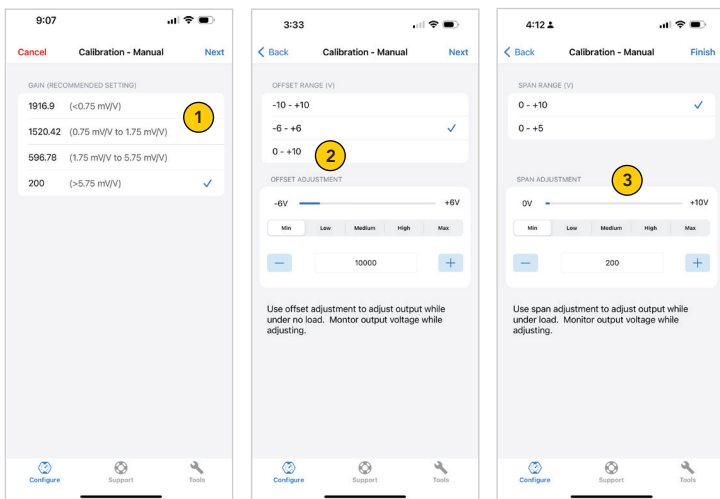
9:07

Cancel Calibration - Manual Next

GAIN (RECOMMENDED SETTING)

1916.9 (<0.75 mV/V)

1520.42 (0.75 mV/V to 1.75 mV/V)

596.78 (1.75 mV/V to 5.75 mV/V)

200 (>5.75 mV/V)

1

Configure Support Tools

3:33

Back Calibration - Manual Next

OFFSET RANGE (V)

-10 - +10

-6 - +6

0 - +10

2

OFFSET ADJUSTMENT

-6V +6V

Min Low Medium High Max

10000

Use offset adjustment to adjust output while under no load. Montor output voltage while adjusting.

Configure Support Tools

4:12

Back Calibration - Manual Finish

SPAN RANGE (V)

0 - +10

0 - +5

SPAN ADJUSTMENT

3

0V +10V

Min Low Medium High Max

200

Use span adjustment to adjust output while under load. Montor output voltage while adjusting.

Configure Support Tools